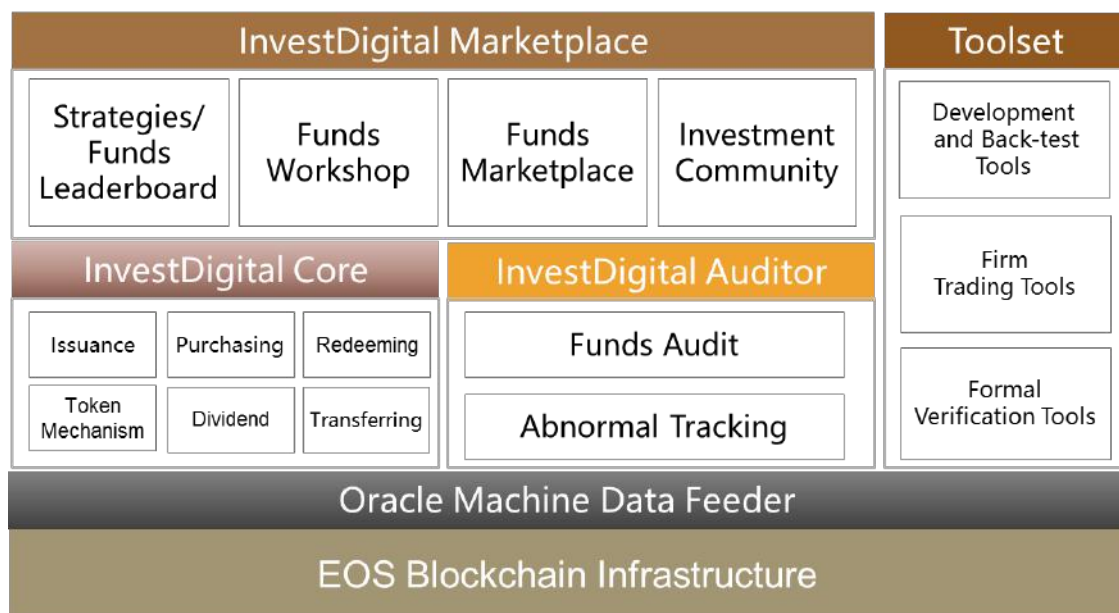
InvestDigital Marketplace

Strategies/ Funds Leaderboard

Funds Workshop

Funds Marketplace

Investment Community

Toolset

Development and Back-test Tools

Firm Trading Tools

Formal Verification Tools

InvestDigital Core

Issuance

Purchasing

Redeeming

Token Mechanism

Dividend

Transferring

InvestDigital Auditor

Funds Audit

Abnormal Tracking

Oracle Machine Data Feeder

EOS Blockchain Infrastructure